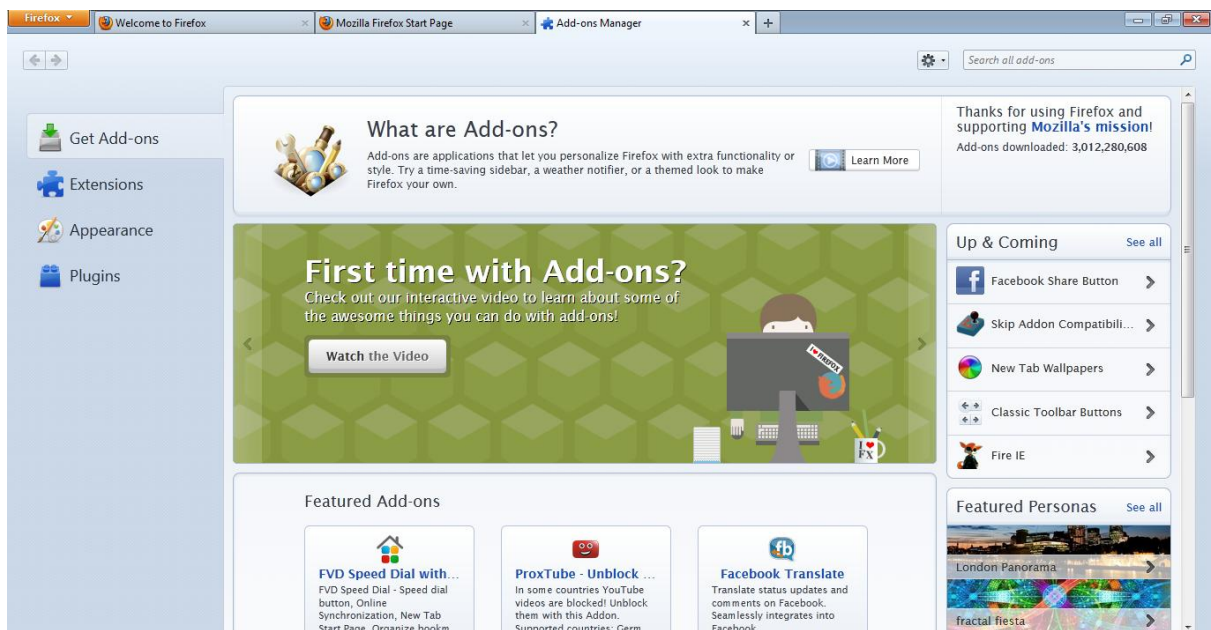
Firefox

Welcome to Firefox

Mozilla Firefox Start Page

Add-ons Manager

Search all add-ons

Get Add-ons

Extensions

Appearance

Plugins

What are Add-ons?

Add-ons are applications that let you personalize Firefox with extra functionality or style. Try a time-saving sidebar, a weather notifier, or a themed look to make Firefox your own.

Learn More

Thanks for using Firefox and supporting Mozilla's mission!

Add-ons downloaded: 3,012,280,608

First time with Add-ons?

Check out our interactive video to learn about some of the awesome things you can do with add-ons!

Watch the Video

I ♥ FIREFOX

I ♥ FX

Up & Coming

See all

Facebook Share Button

Skip Addon Compatibili...

New Tab Wallpapers

Classic Toolbar Buttons

Fire IE

Featured Add-ons

FVD Speed Dial with...

FVD Speed Dial - Speed dial button, Online Synchronization, New Tab Start Page. Organize bookm

ProxTube - Unblock ...

In some countries YouTube videos are blocked! Unblock them with this Addon. Supported countries: Germ

Facebook Translate

Translate status updates and comments on Facebook. Seamlessly integrates into Facebook.

Featured Personas

See all

London Panorama

fractal fiesta